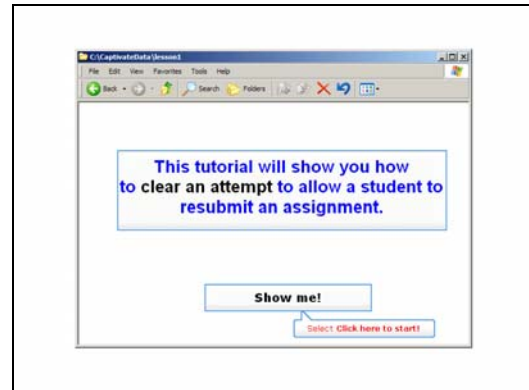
C:\CaptivateData\lesson1

File Edit View Favorites Tools Help

Back Search Folders

This tutorial will show you how to clear an attempt to allow a student to resubmit an assignment.

Show me!

Select Click here to start!